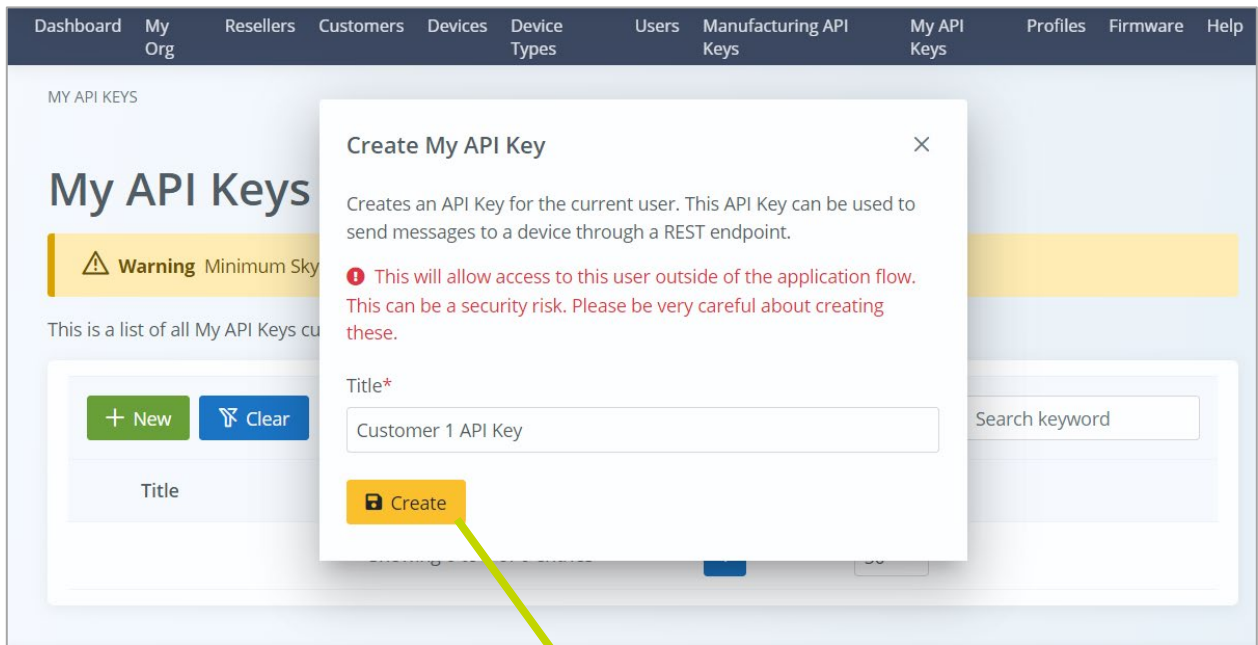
Dashboard My Org Resellers Customers Devices Device Types Users Manufacturing API Keys My API Keys Profiles Firmware Help

MY API KEYS

My API Keys

Warning Minimum Sky

This is a list of all My API Keys cu

New Clear

Search keyword

Title

Create My API Key

Creates an API Key for the current user. This API Key can be used to send messages to a device through a REST endpoint.

This will allow access to this user outside of the application flow. This can be a security risk. Please be very careful about creating these.

Title*

Customer 1 API Key

Create